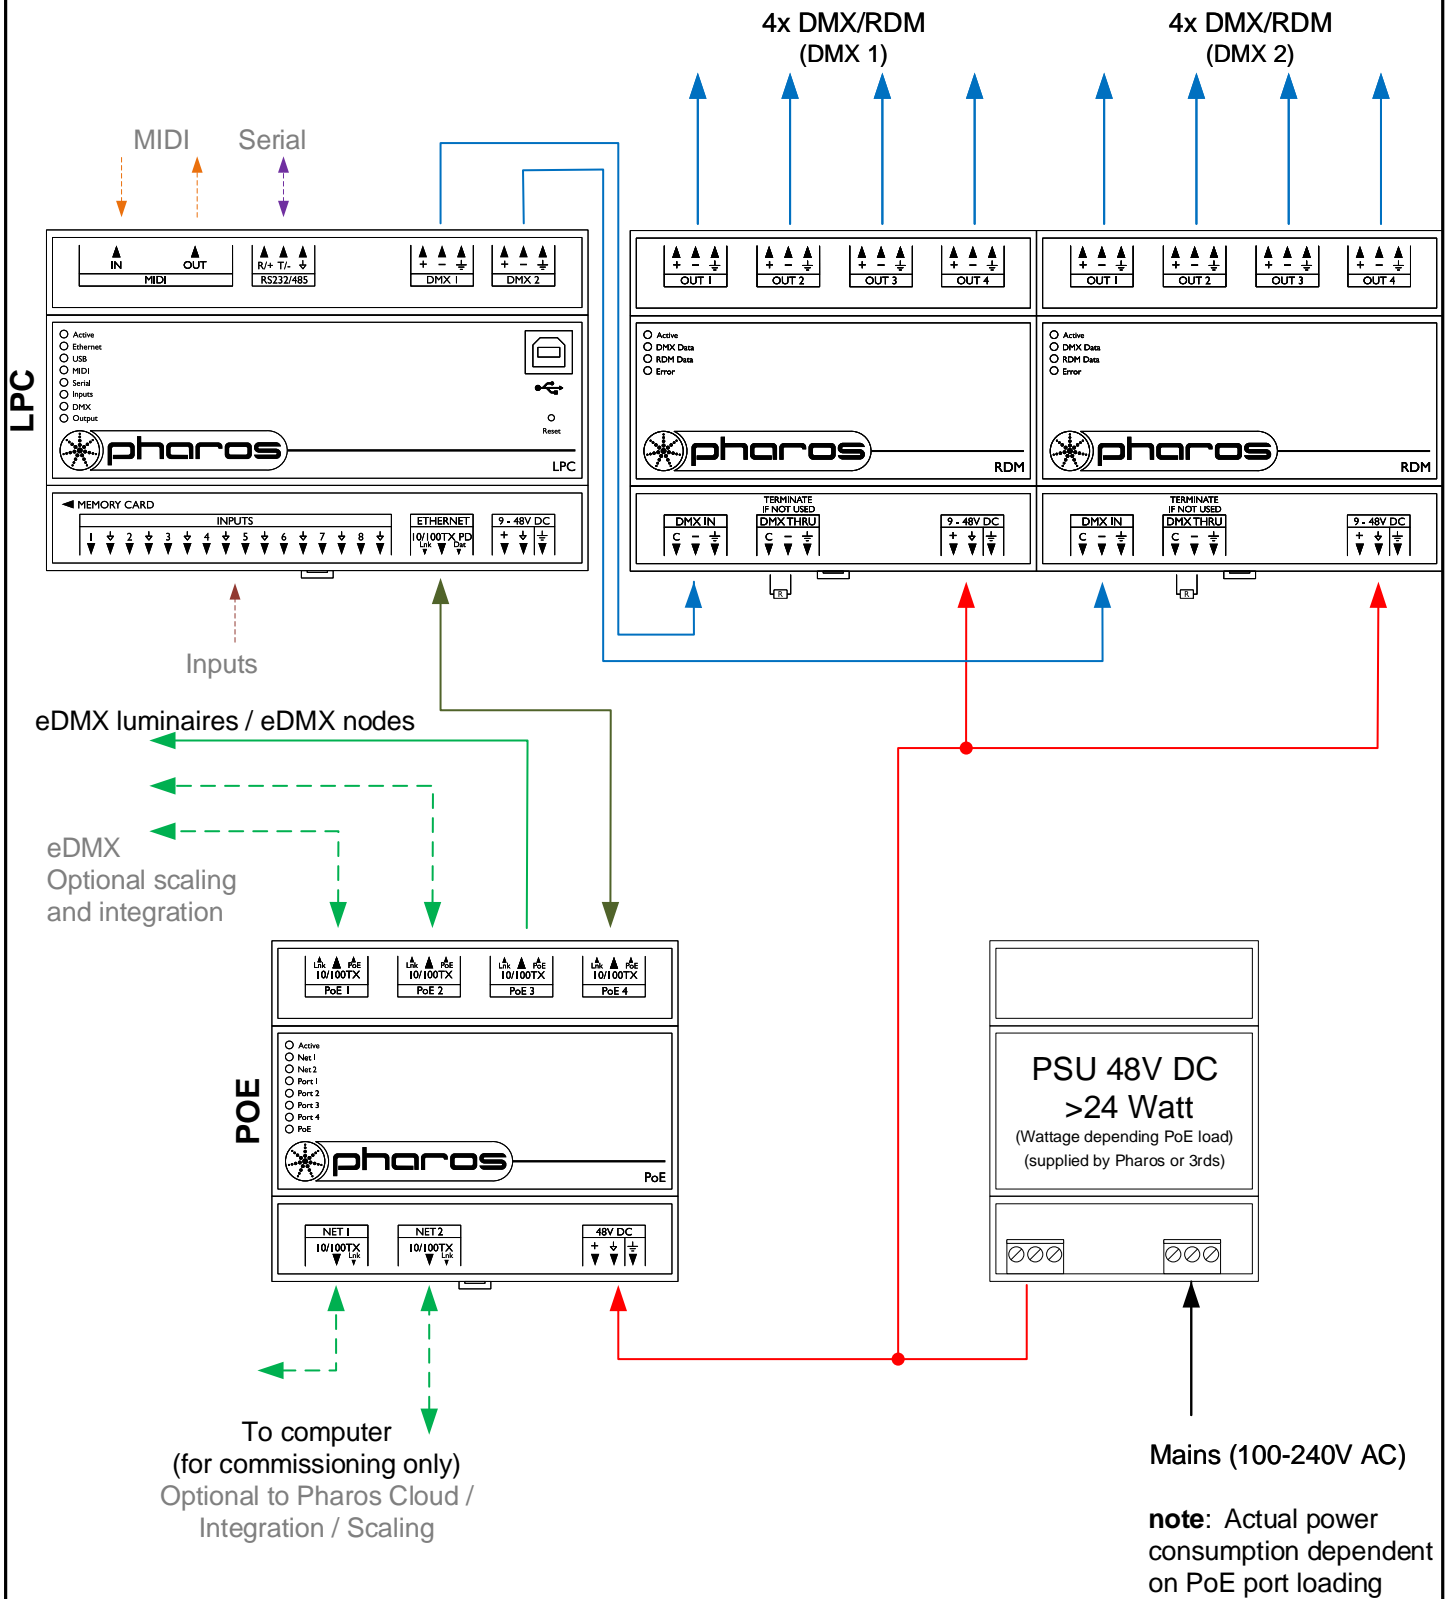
4x DMX/RDM
(DMX 1)

4x DMX/RDM
(DMX 2)

MIDI

Serial

IN OUT
MIDI

R/+ T/-
RS232/485

+ - ⏚
DMX 1

+ - ⏚
DMX 2

+ - ⏚
OUT 1

+ - ⏚
OUT 2

+ - ⏚
OUT 3

+ - ⏚
OUT 4

+ - ⏚
OUT 1

+ - ⏚
OUT 2

+ - ⏚
OUT 3

+ - ⏚
OUT 4

LPC

Active
Ethernet
USB
MIDI
Serial
Inputs
DMX
Output

Reset

pharos

LPC

Active
DMX Data
RDM Data
Error

pharos

RDM

Active
DMX Data
RDM Data
Error

pharos

RDM

MEMORY CARD

INPUTS
1 2 3 4 5 6 7 8

ETHERNET
10/100TX PD
Lnk Dat

9 - 48V DC
+ ⏚

TERMINATE
IF NOT USED

DMX IN
C - ⏚

DMX THRU
C - ⏚

9 - 48V DC
+ ⏚

R

TERMINATE
IF NOT USED

DMX IN
C - ⏚

DMX THRU
C - ⏚

9 - 48V DC
+ ⏚

R

Inputs

eDMX luminaires / eDMX nodes

eDMX
Optional scaling
and integration

Lnk PoE
10/100TX
PoE 1

Lnk PoE
10/100TX
PoE 2

Lnk PoE
10/100TX
PoE 3

Lnk PoE
10/100TX
PoE 4

POE

Active
Net 1
Net 2
Port 1
Port 2
Port 3
Port 4
PoE

pharos

PoE

NET 1
10/100TX
Lnk

NET 2
10/100TX
Lnk

48V DC
+ ⏚

PSU 48V DC
>24 Watt
(Wattage depending PoE load)
(supplied by Pharos or 3rds)

To computer
(for commissioning only)
Optional to Pharos Cloud /
Integration / Scaling

Mains (100-240V AC)

**note**: Actual power consumption dependent on PoE port loading